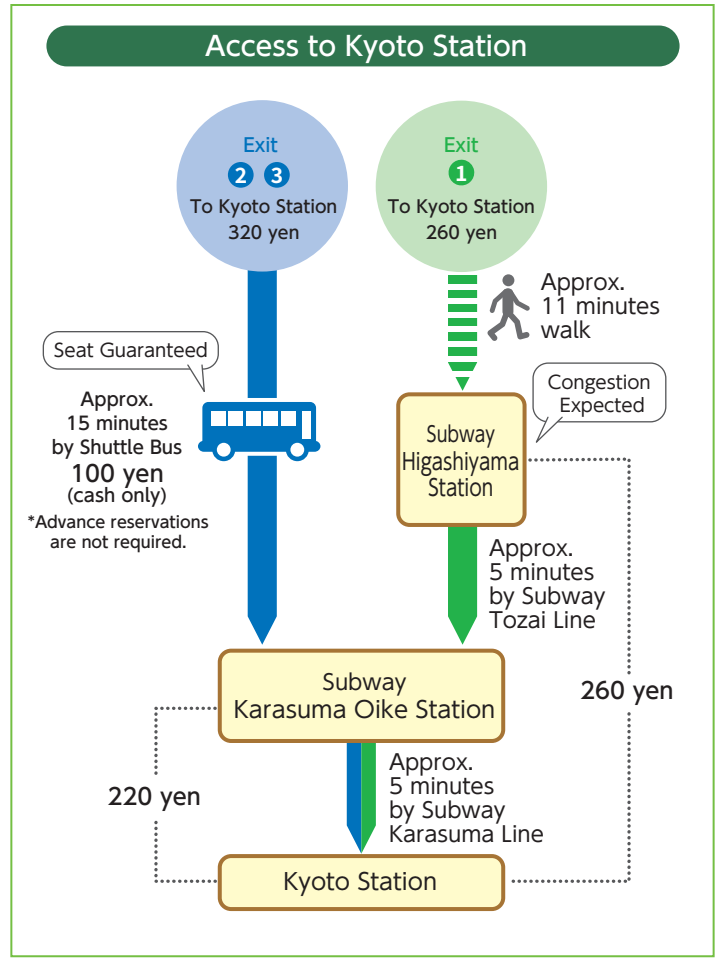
Access to Kyoto Station

Exit
2 3
To Kyoto Station
320 yen

Exit
1
To Kyoto Station
260 yen

Approx.
11 minutes
walk

Seat Guaranteed

Approx.
15 minutes
by Shuttle Bus
100 yen
(cash only)
*Advance reservations are not required.

Congestion Expected

Subway
Higashiyama
Station

Approx.
5 minutes
by Subway
Tozai Line

260 yen

Subway
Karasuma Oike Station

220 yen

Approx.
5 minutes
by Subway
Karasuma Line

Kyoto Station